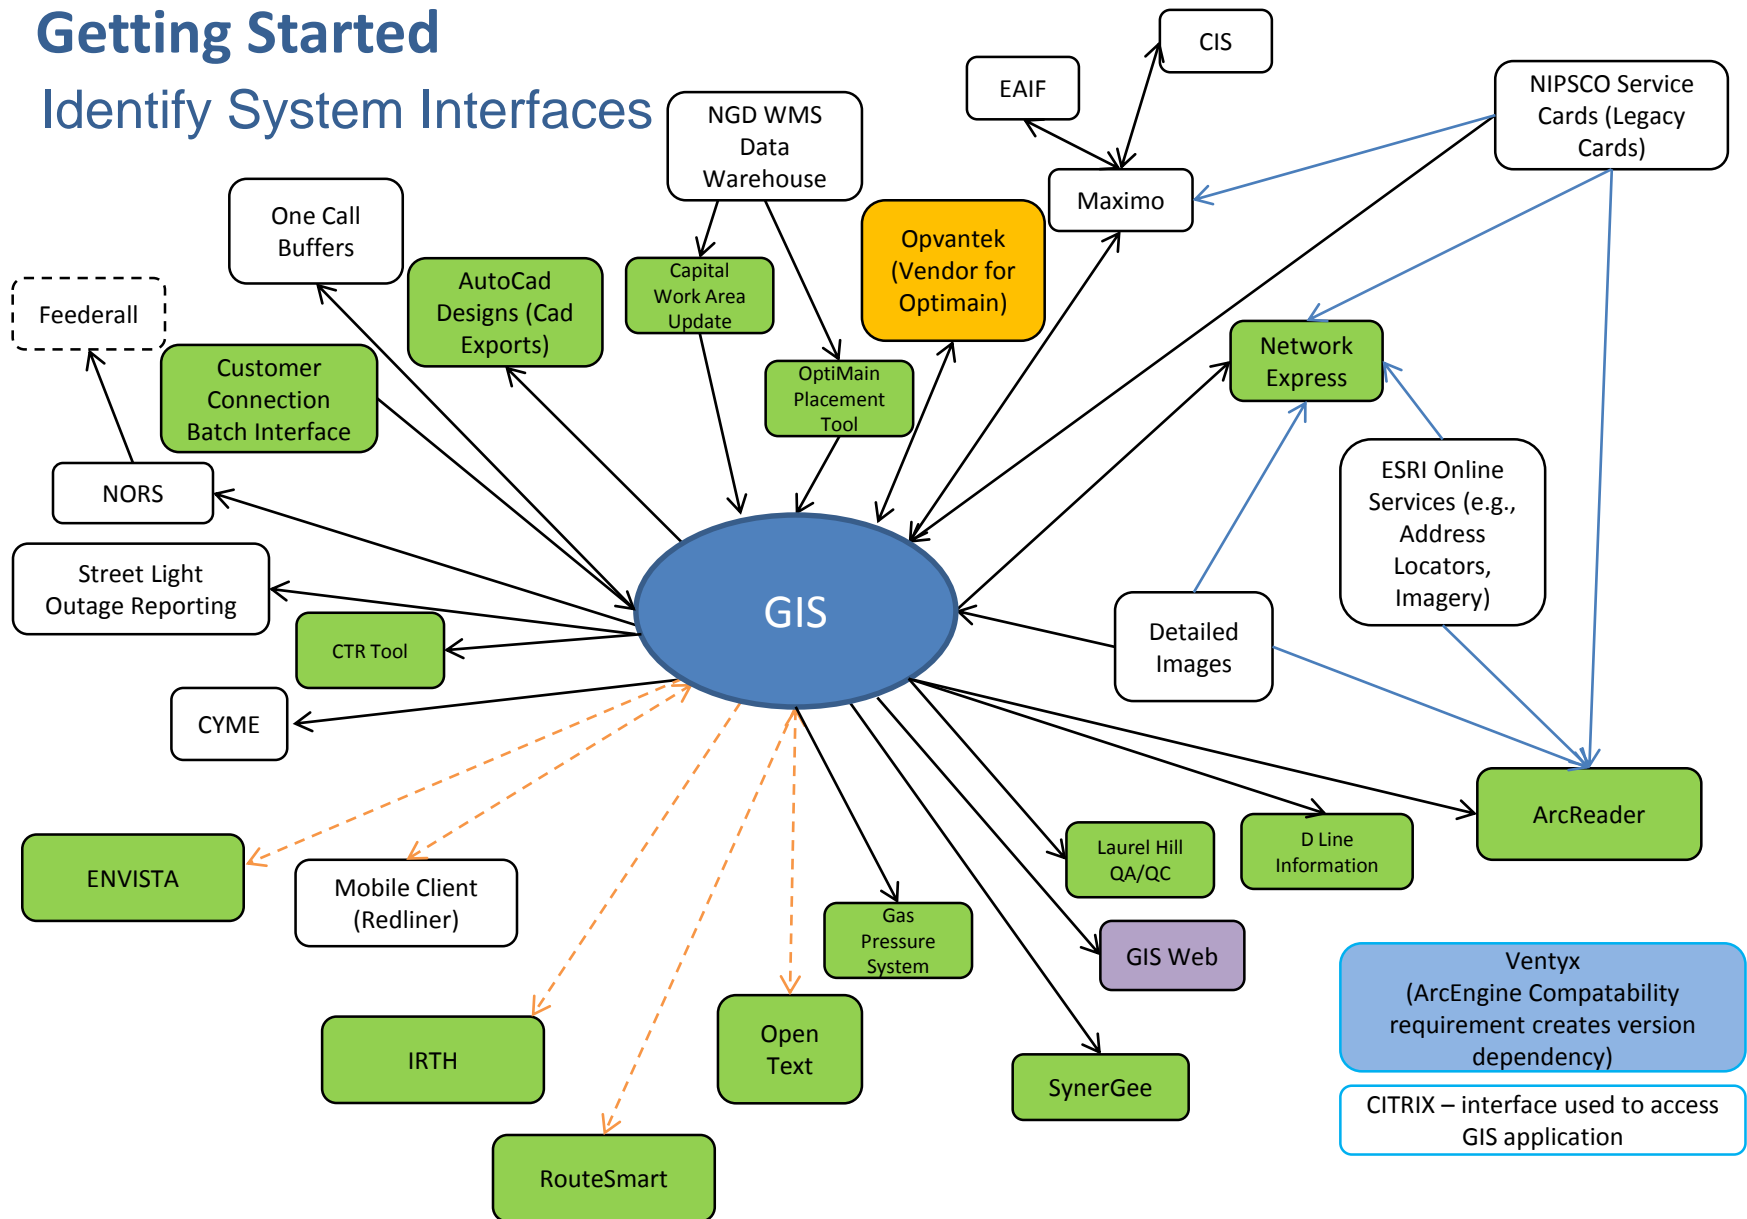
Getting Started

Identify System Interfaces

NGD WMS Data Warehouse

EAIF

CIS

NIPSCO Service Cards (Legacy Cards)

Maximo

One Call Buffers

AutoCad Designs (Cad Exports)

Capital Work Area Update

Opvantek (Vendor for Optimain)

Feederall

Customer Connection Batch Interface

OptiMain Placement Tool

Network Express

NORS

ESRI Online Services (e.g., Address Locators, Imagery)

Street Light Outage Reporting

GIS

CTR Tool

Detailed Images

CYME

ArcReader

Laurel Hill QA/QC

D Line Information

ENVISTA

Mobile Client (Redliner)

Gas Pressure System

GIS Web

Ventyx (ArcEngine Compatability requirement creates version dependency)

IRTH

Open Text

SynerGee

CITRIX – interface used to access GIS application

RouteSmart